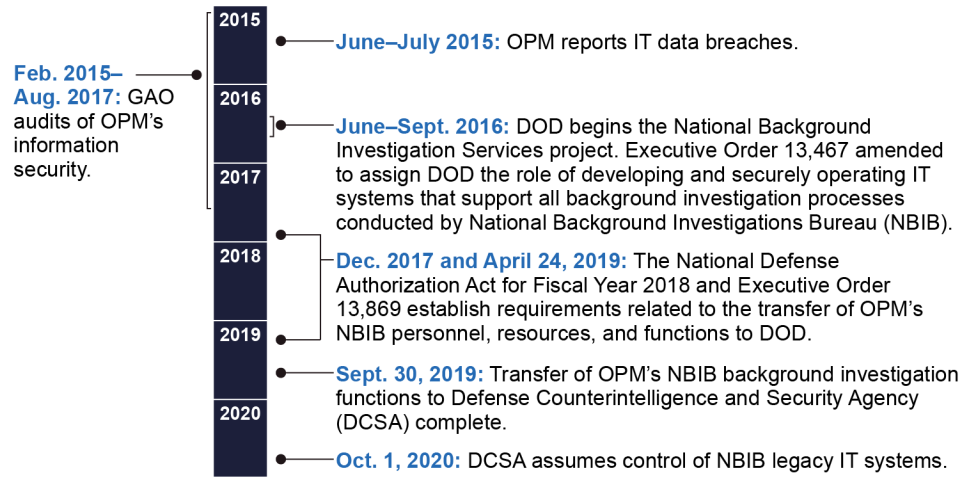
Feb. 2015–Aug. 2017: GAO audits of OPM's information security.

2015
2016
2017
2018
2019
2020

June–July 2015: OPM reports IT data breaches.

June–Sept. 2016: DOD begins the National Background Investigation Services project. Executive Order 13,467 amended to assign DOD the role of developing and securely operating IT systems that support all background investigation processes conducted by National Background Investigations Bureau (NBIB).

Dec. 2017 and April 24, 2019: The National Defense Authorization Act for Fiscal Year 2018 and Executive Order 13,869 establish requirements related to the transfer of OPM's NBIB personnel, resources, and functions to DOD.

Sept. 30, 2019: Transfer of OPM's NBIB background investigation functions to Defense Counterintelligence and Security Agency (DCSA) complete.

Oct. 1, 2020: DCSA assumes control of NBIB legacy IT systems.